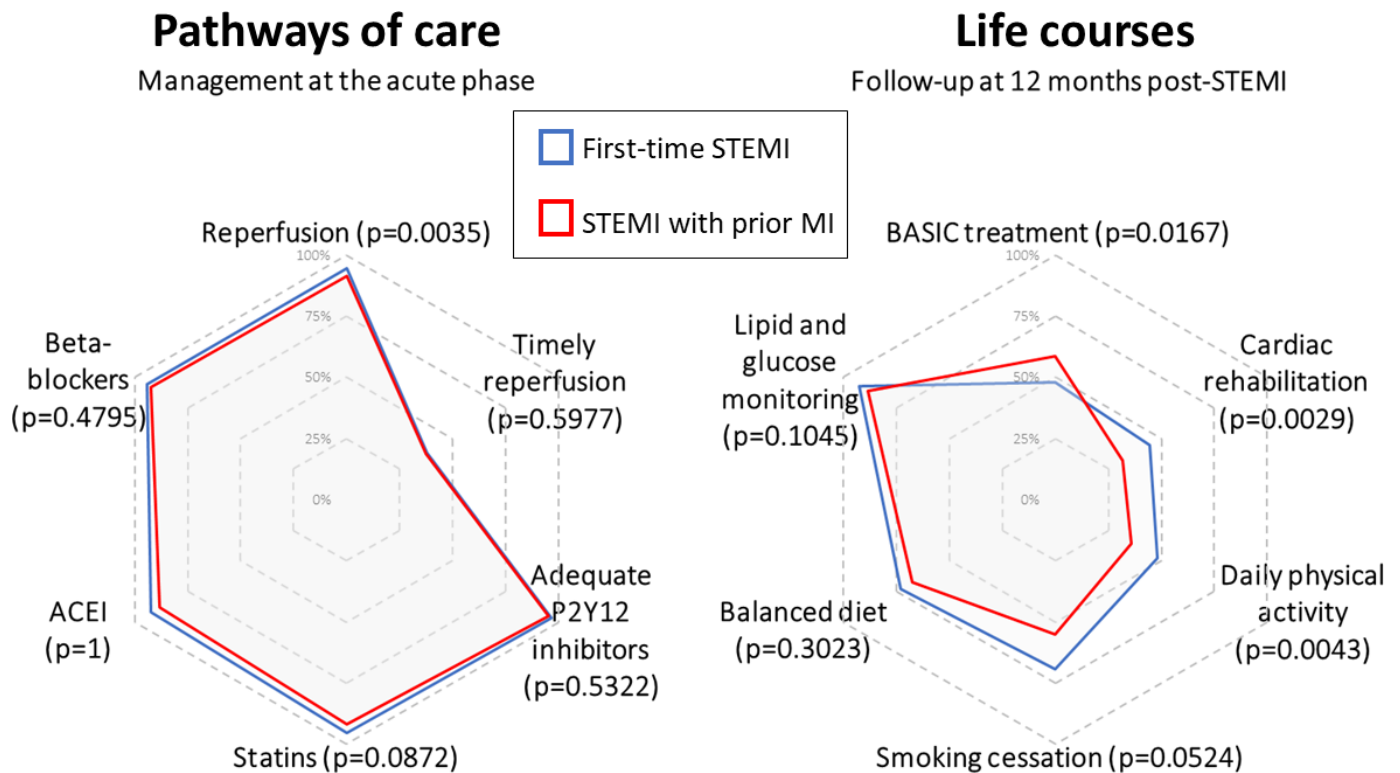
Pathways of care

Management at the acute phase

Life courses

Follow-up at 12 months post-STEMI

First-time STEMI

STEMI with prior MI

Reperfusion (p=0.0035)

100%

75%

50%

25%

0%

Timely reperfusion (p=0.5977)

Adequate P2Y12 inhibitors (p=0.5322)

Statins (p=0.0872)

ACEI (p=1)

Beta-blockers (p=0.4795)

BASIC treatment (p=0.0167)

100%

75%

50%

25%

0%

Cardiac rehabilitation (p=0.0029)

Daily physical activity (p=0.0043)

Smoking cessation (p=0.0524)

Balanced diet (p=0.3023)

Lipid and glucose monitoring (p=0.1045)